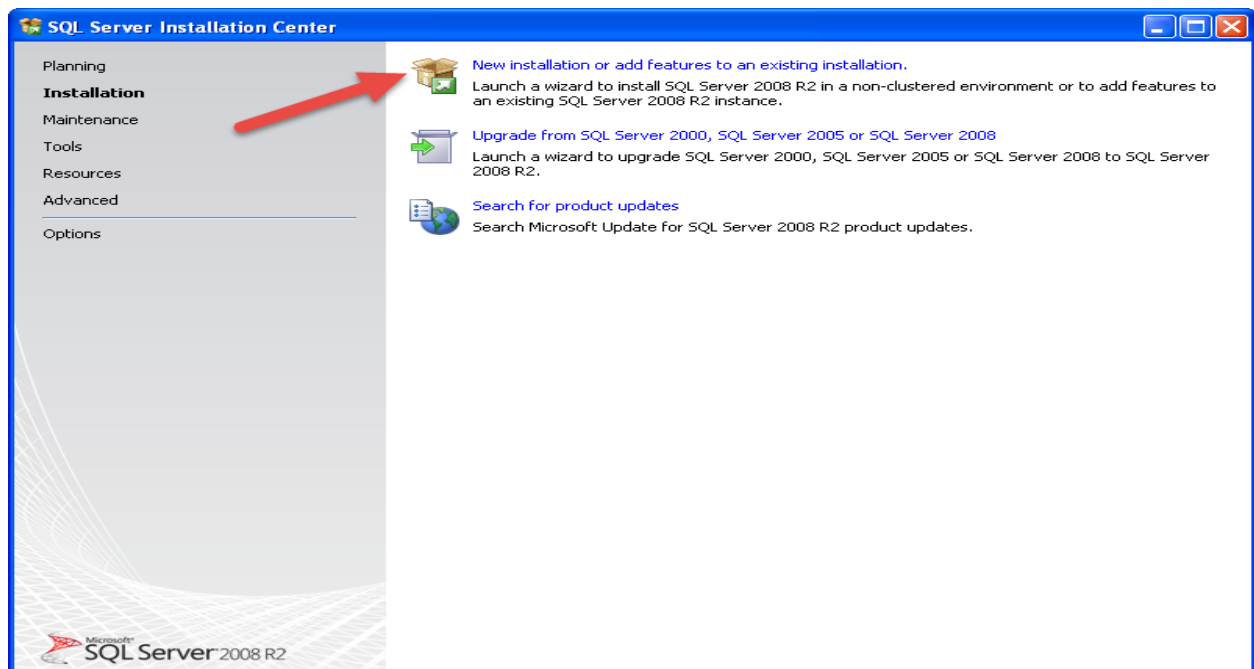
SQL Server Installation Center

Planning
Installation
Maintenance
Tools
Resources
Advanced
Options

New installation or add features to an existing installation.
Launch a wizard to install SQL Server 2008 R2 in a non-clustered environment or to add features to an existing SQL Server 2008 R2 instance.

Upgrade from SQL Server 2000, SQL Server 2005 or SQL Server 2008
Launch a wizard to upgrade SQL Server 2000, SQL Server 2005 or SQL Server 2008 to SQL Server 2008 R2.

Search for product updates
Search Microsoft Update for SQL Server 2008 R2 product updates.

Microsoft SQL Server 2008 R2